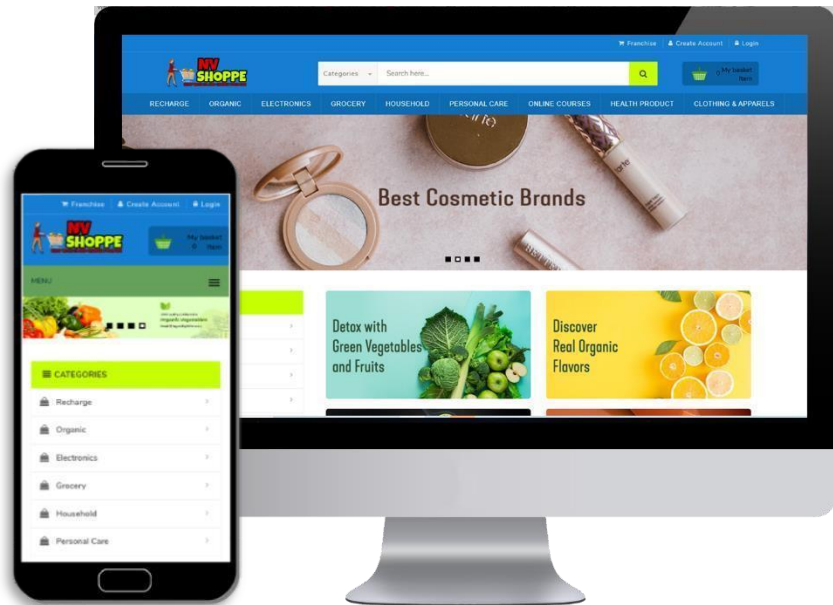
Franchise | Create Account | Login

NV SHOPPE

Categories | Search here...

My basket Item

RECHARGE ORGANIC ELECTRONICS GROCERY HOUSEHOLD PERSONAL CARE ONLINE COURSES HEALTH PRODUCT CLOTHING & APPARELS

Best Cosmetic Brands

Detox with Green Vegetables and Fruits

Discover Real Organic Flavors

Franchise | Create Account | Login

NV SHOPPE

My basket 0 Item

MENU

organic vegetables

CATEGORIES

Recharge

Organic

Electronics

Grocery

Household

Personal Care